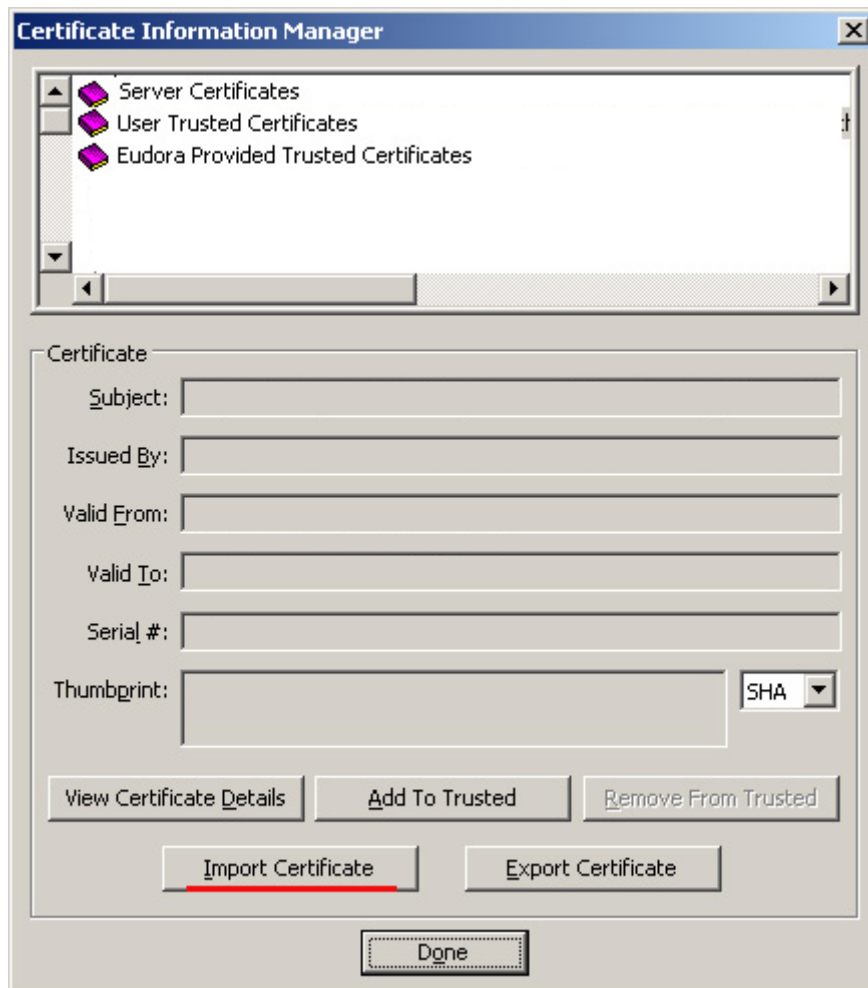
Certificate Information Manager

Server Certificates
User Trusted Certificates
Eudora Provided Trusted Certificates

Certificate
Subject:
Issued By:
Valid From:
Valid To:
Serial #:
Thumbprint:
SHA

View Certificate Details
Add To Trusted
Remove From Trusted
Import Certificate
Export Certificate
Done